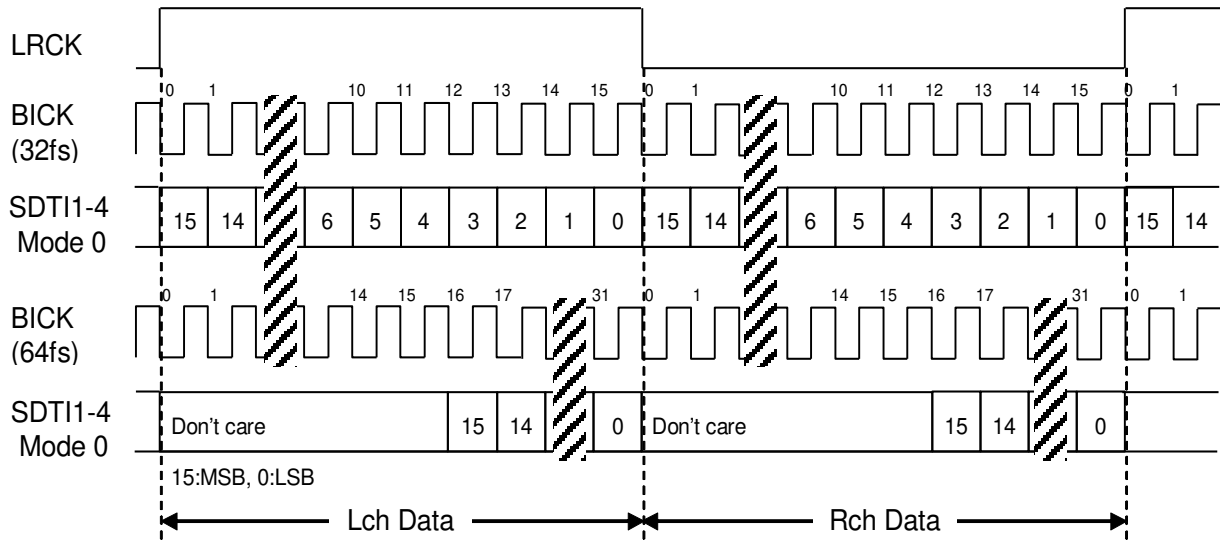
LRCK

BICK (32fs)

0 1 10 11 12 13 14 15 0 1 10 11 12 13 14 15 0 1

SDTI1-4 Mode 0

15 14 6 5 4 3 2 1 0 15 14 6 5 4 3 2 1 0 15 14

BICK (64fs)

0 1 14 15 16 17 31 0 1 14 15 16 17 31 0 1

SDTI1-4 Mode 0

Don't care 15 14 0 Don't care 15 14 0

15:MSB, 0:LSB

Lch Data

Rch Data